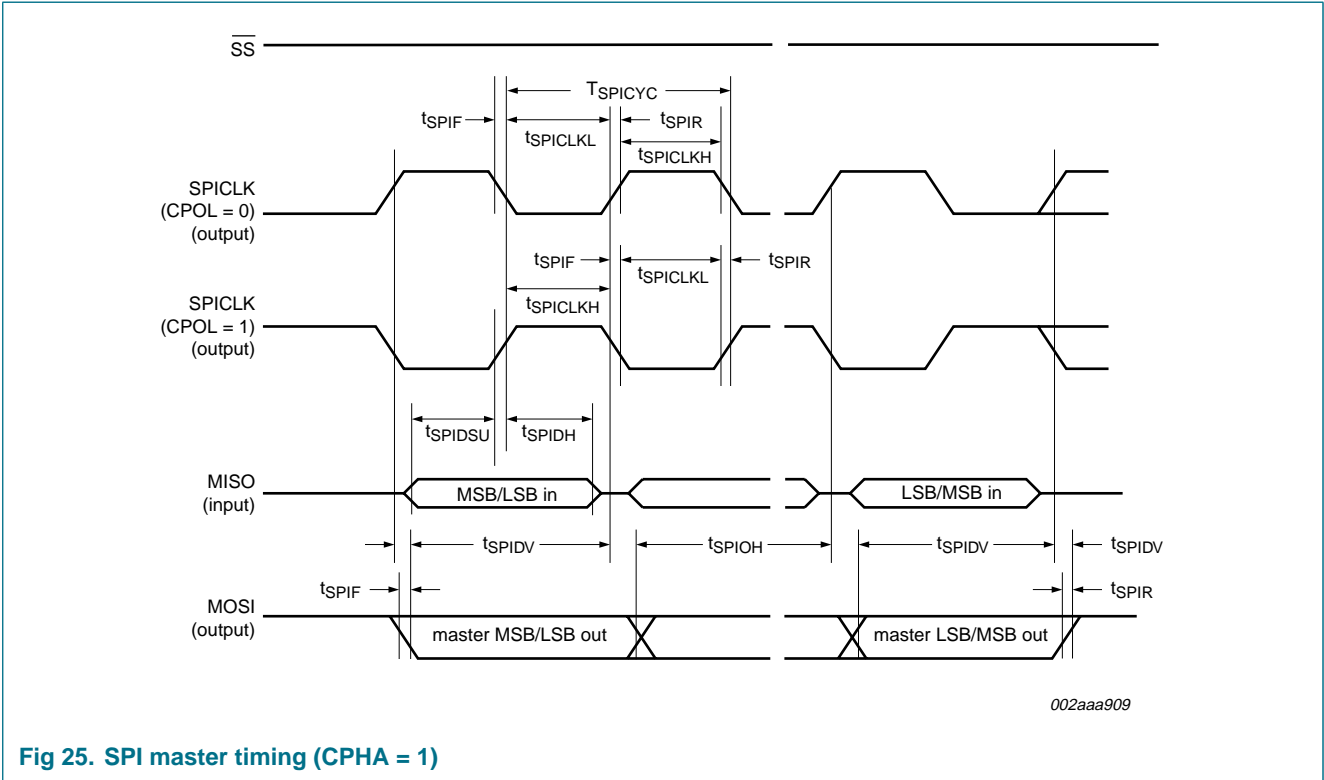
$\overline{SS}$

$T_{SPICYC}$

$t_{SPIF}$

$t_{SPICLKL}$

$t_{SPIR}$

$t_{SPICLKH}$

SPICLK (CPOL = 0) (output)

$t_{SPIF}$

$t_{SPICLKL}$

$t_{SPIR}$

$t_{SPICLKH}$

SPICLK (CPOL = 1) (output)

$t_{SPIDSU}$

$t_{SPIDH}$

MISO (input)

MSB/LSB in

LSB/MSB in

$t_{SPIDV}$

$t_{SPIOH}$

$t_{SPIDV}$

$t_{SPIDV}$

$t_{SPIF}$

$t_{SPIR}$

MOSI (output)

master MSB/LSB out

master LSB/MSB out

002aaa909

Fig 25. SPI master timing (CPHA = 1)